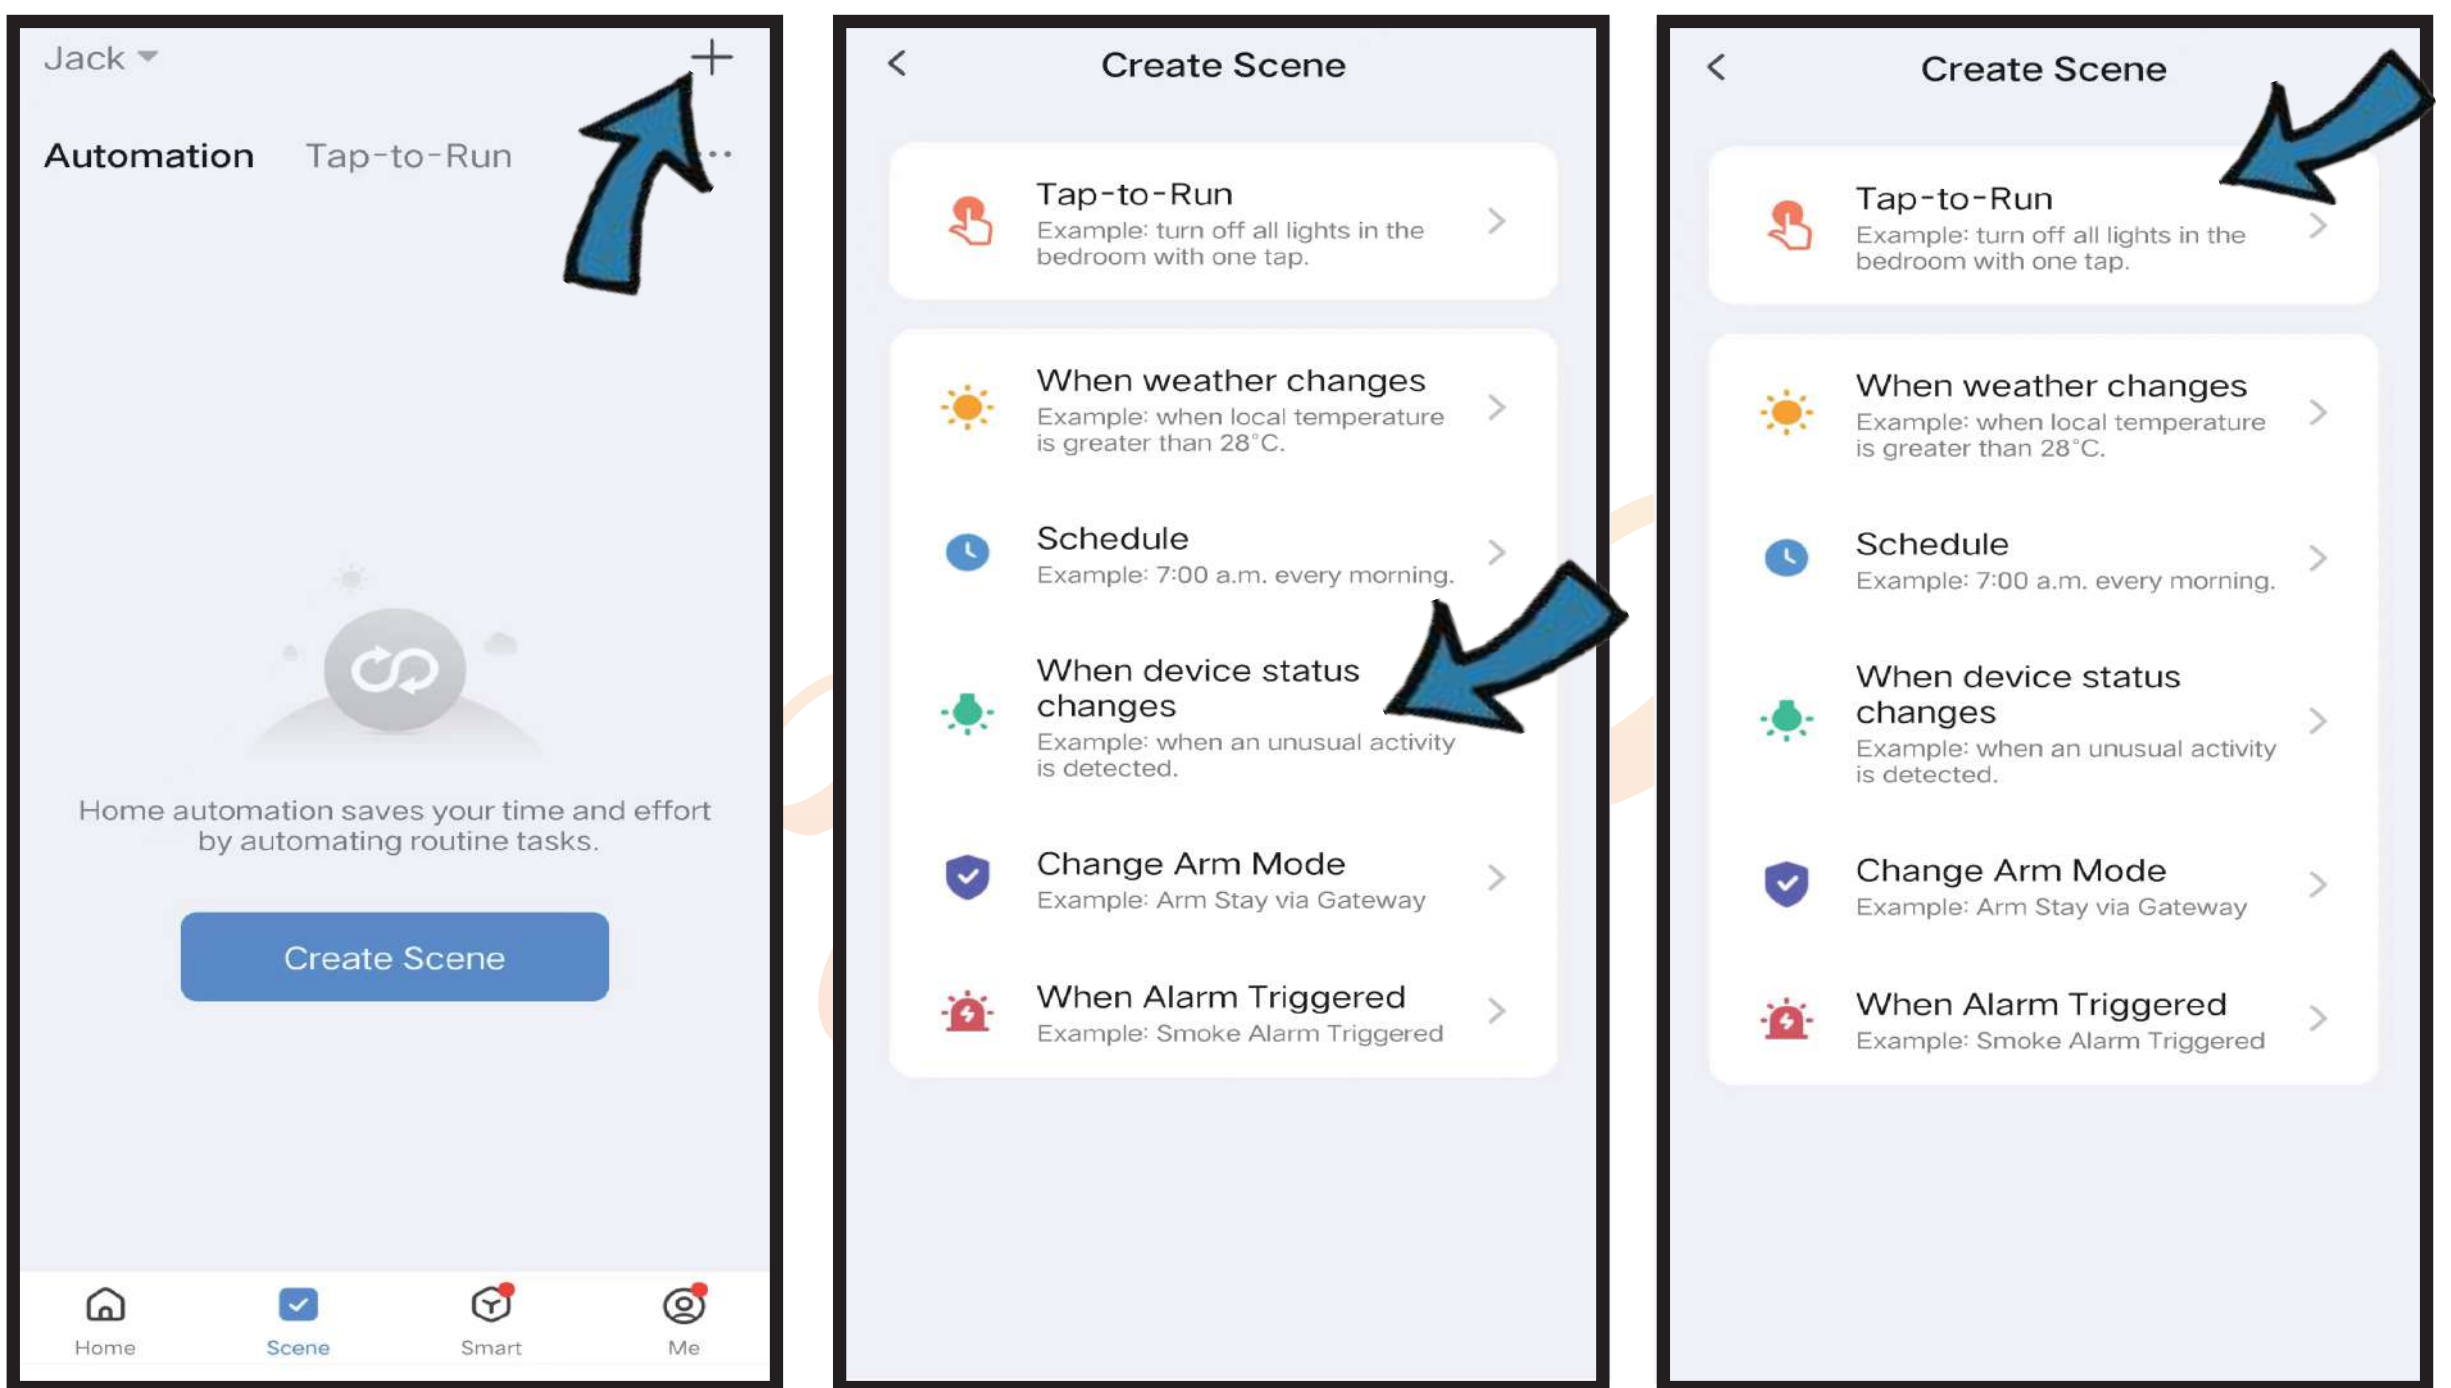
Jack

Automation Tap-to-Run

Home automation saves your time and effort by automating routine tasks.

Create Scene

Home Scene Smart Me

Create Scene

Tap-to-Run
Example: turn off all lights in the bedroom with one tap.

When weather changes
Example: when local temperature is greater than 28°C.

Schedule
Example: 7:00 a.m. every morning.

When device status changes
Example: when an unusual activity is detected.

Change Arm Mode
Example: Arm Stay via Gateway

When Alarm Triggered
Example: Smoke Alarm Triggered

Create Scene

Tap-to-Run
Example: turn off all lights in the bedroom with one tap.

When weather changes
Example: when local temperature is greater than 28°C.

Schedule
Example: 7:00 a.m. every morning.

When device status changes
Example: when an unusual activity is detected.

Change Arm Mode
Example: Arm Stay via Gateway

When Alarm Triggered
Example: Smoke Alarm Triggered